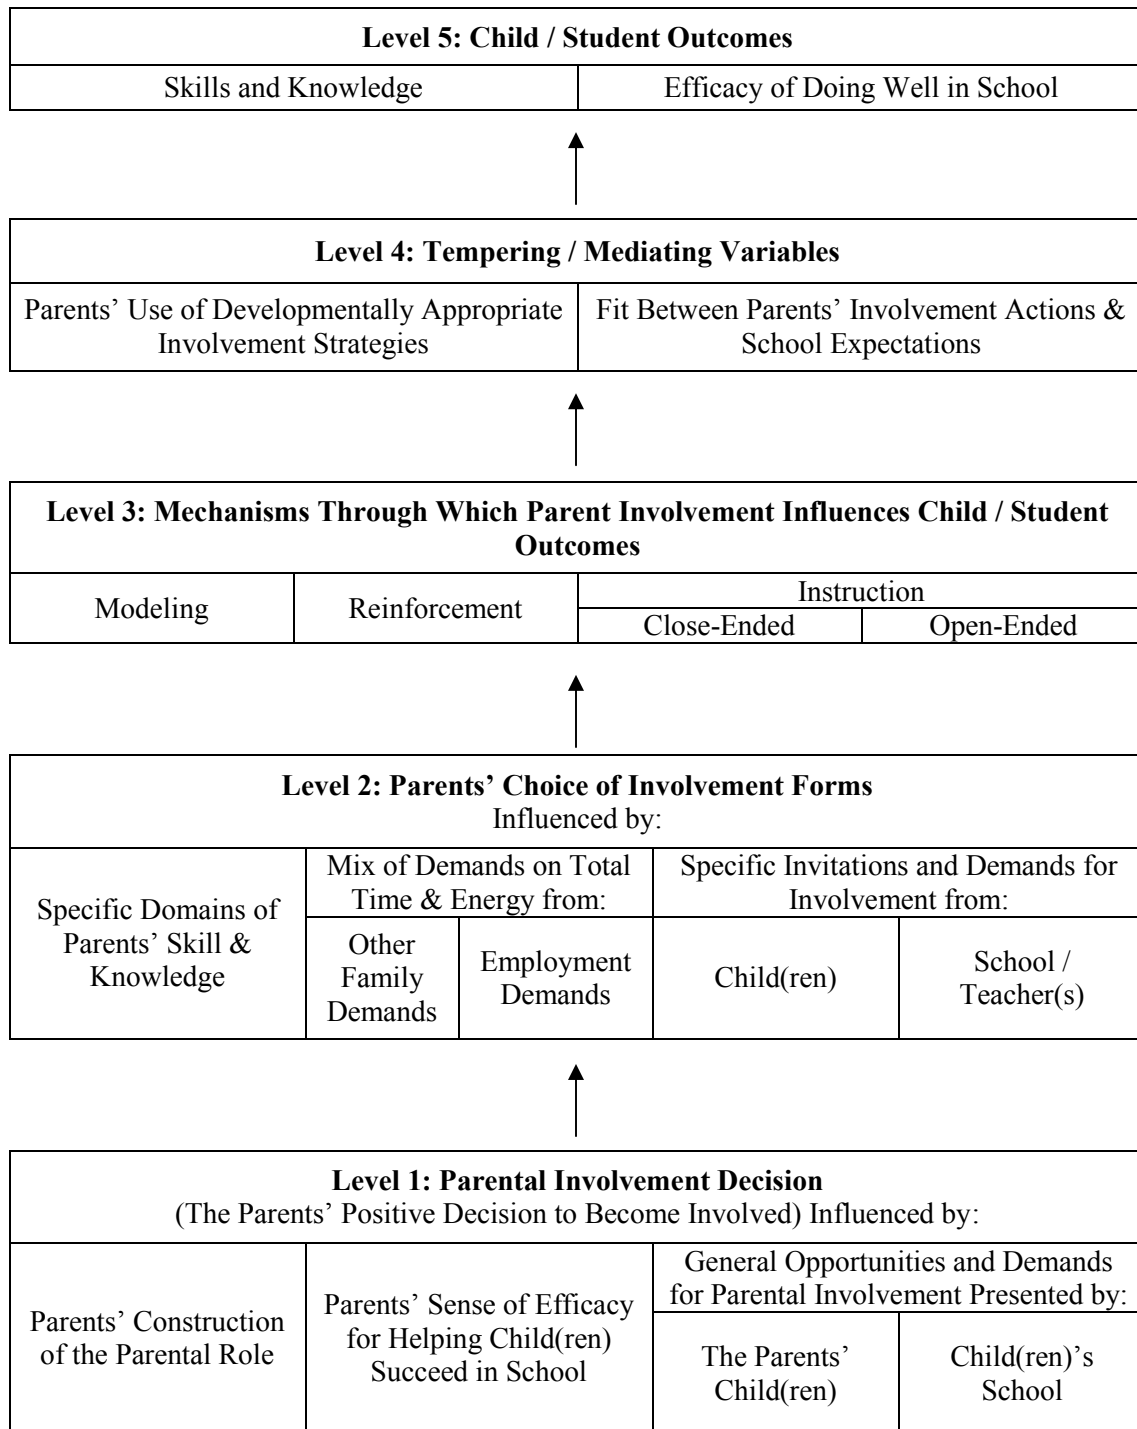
**Level 5: Child / Student Outcomes**

| Skills and Knowledge | Efficacy of Doing Well in School |
|---|---|

**Level 4: Tempering / Mediating Variables**

| Parents' Use of Developmentally Appropriate Involvement Strategies | Fit Between Parents' Involvement Actions & School Expectations |
|---|---|

**Level 3: Mechanisms Through Which Parent Involvement Influences Child / Student Outcomes**

| Modeling | Reinforcement | Instruction: Close-Ended | Instruction: Open-Ended |
|---|---|---|---|

**Level 2: Parents' Choice of Involvement Forms**
Influenced by:

| Specific Domains of Parents' Skill & Knowledge | Mix of Demands on Total Time & Energy from: Other Family Demands | Mix of Demands on Total Time & Energy from: Employment Demands | Specific Invitations and Demands for Involvement from: Child(ren) | Specific Invitations and Demands for Involvement from: School / Teacher(s) |
|---|---|---|---|---|

**Level 1: Parental Involvement Decision**
(The Parents' Positive Decision to Become Involved) Influenced by:

| Parents' Construction of the Parental Role | Parents' Sense of Efficacy for Helping Child(ren) Succeed in School | General Opportunities and Demands for Parental Involvement Presented by: The Parents' Child(ren) | General Opportunities and Demands for Parental Involvement Presented by: Child(ren)'s School |
|---|---|---|---|